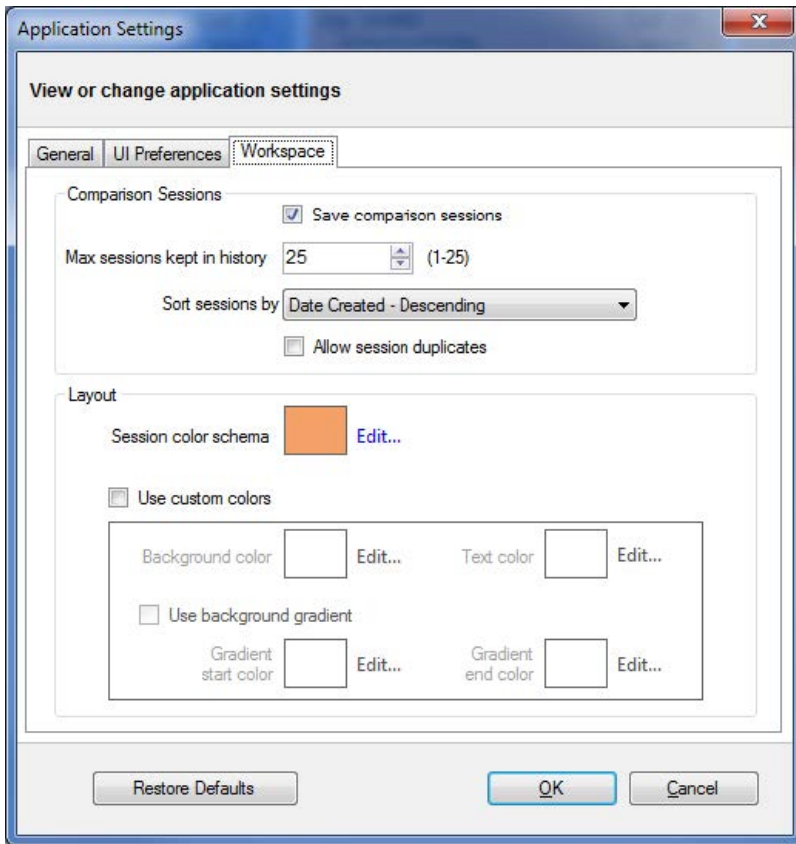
Application Settings

View or change application settings

General | UI Preferences | Workspace

Comparison Sessions

Save comparison sessions

Max sessions kept in history 25 (1-25)

Sort sessions by Date Created - Descending

Allow session duplicates

Layout

Session color schema Edit...

Use custom colors

Background color Edit... Text color Edit...

Use background gradient

Gradient start color Edit... Gradient end color Edit...

Restore Defaults

OK

Cancel